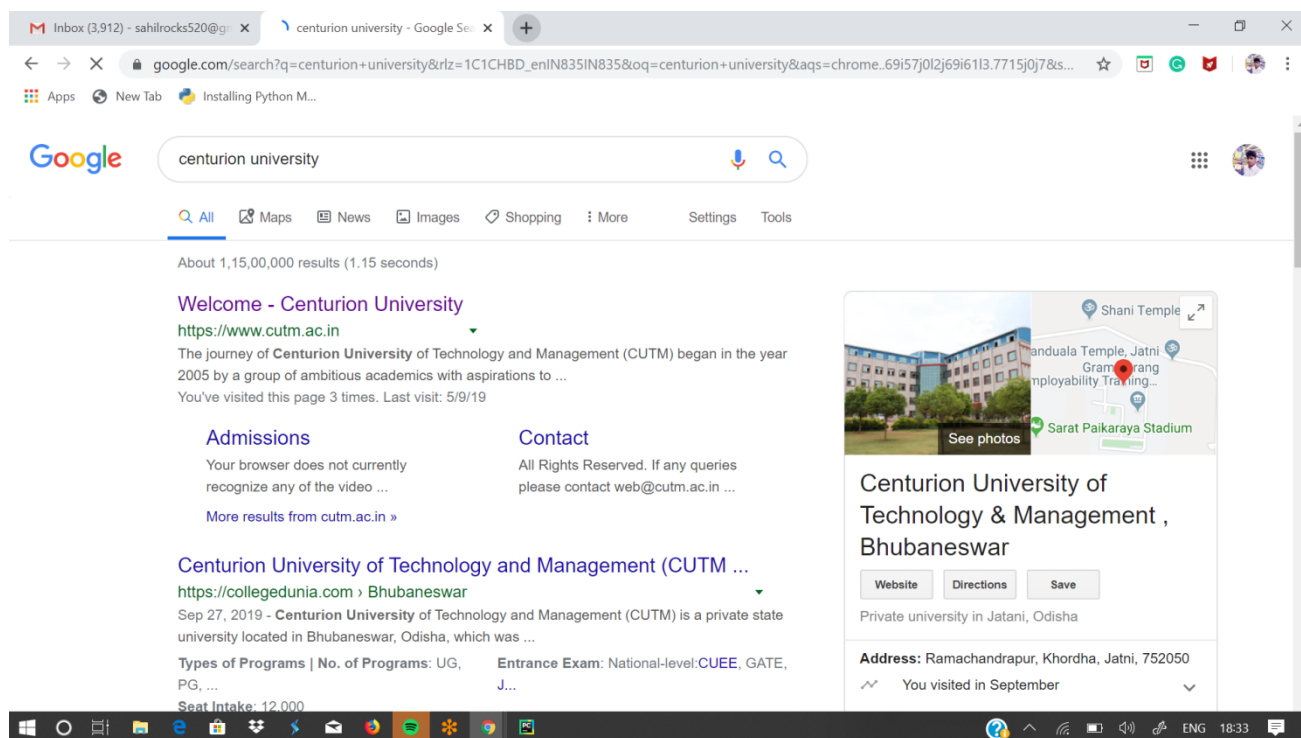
Inbox (3,912) - sahilrocks520@gr ×
centurion university - Google Se ×
+

google.com/search?q=centurion+university&rlz=1C1CHBD_enIN835IN835&oq=centurion+university&aqs=chrome..69i57j0l2j69i61l3.7715j0j7&s...

Apps New Tab Installing Python M...

Google

centurion university

All Maps News Images Shopping More Settings Tools

About 1,15,00,000 results (1.15 seconds)

Welcome - Centurion University
https://www.cutm.ac.in
The journey of **Centurion University** of Technology and Management (CUTM) began in the year 2005 by a group of ambitious academics with aspirations to ...
You've visited this page 3 times. Last visit: 5/9/19

Admissions
Your browser does not currently recognize any of the video ...

Contact
All Rights Reserved. If any queries please contact web@cutm.ac.in ...

More results from cutm.ac.in »

Centurion University of Technology and Management (CUTM ...
https://collegedunia.com › Bhubaneswar
Sep 27, 2019 - **Centurion University** of Technology and Management (CUTM) is a private state university located in Bhubaneswar, Odisha, which was ...

Types of Programs | No. of Programs: UG, PG, ...
Entrance Exam: National-level:CUEE, GATE, J...
Seat Intake: 12,000

Shani Temple
anduala Temple, Jatni
Gram Tarang
mployability Training
Sarat Paikaraya Stadium
See photos

Centurion University of Technology & Management , Bhubaneswar

Website Directions Save

Private university in Jatani, Odisha

Address: Ramachandrapur, Khordha, Jatni, 752050

You visited in September

ENG 18:33